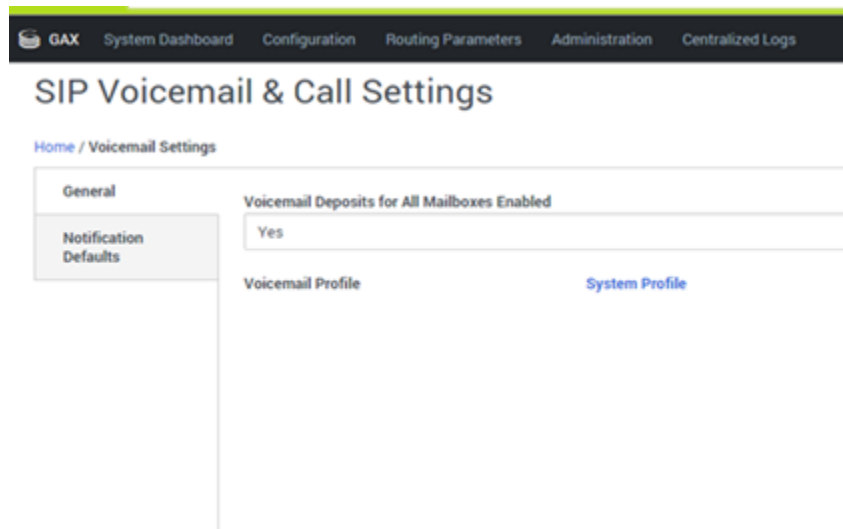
GAX System Dashboard Configuration Routing Parameters Administration Centralized Logs

SIP Voicemail & Call Settings

Home / Voicemail Settings

General

Notification Defaults

Voicemail Deposits for All Mailboxes Enabled

Yes

Voicemail Profile

System Profile